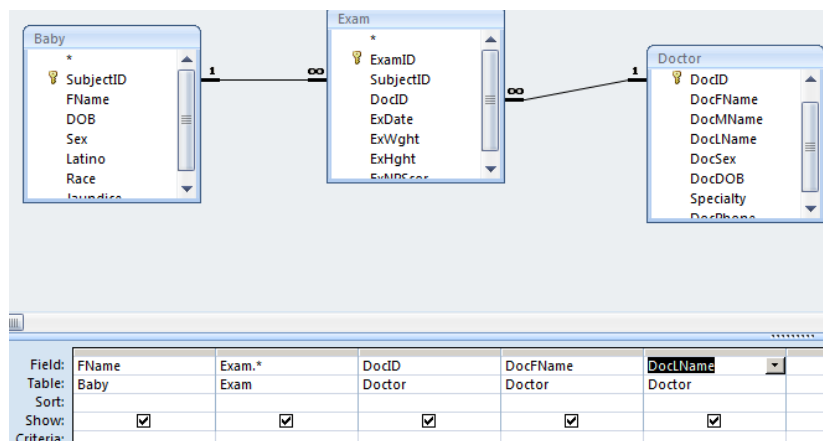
Baby
*
SubjectID
FName
DOB
Sex
Latino
Race
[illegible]

1
∞

Exam
*
ExamID
SubjectID
DocID
ExDate
ExWght
ExHght
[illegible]

∞
1

Doctor
DocID
DocFName
DocMName
DocLName
DocSex
DocDOB
Specialty
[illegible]

| Field: | FName | Exam.* | DocID | DocFName | DocLName |
|---|---|---|---|---|---|
| Table: | Baby | Exam | Doctor | Doctor | Doctor |
| Sort: | | | | | |
| Show: | ☑ | ☑ | ☑ | ☑ | ☑ |
| Criteria: | | | | | |